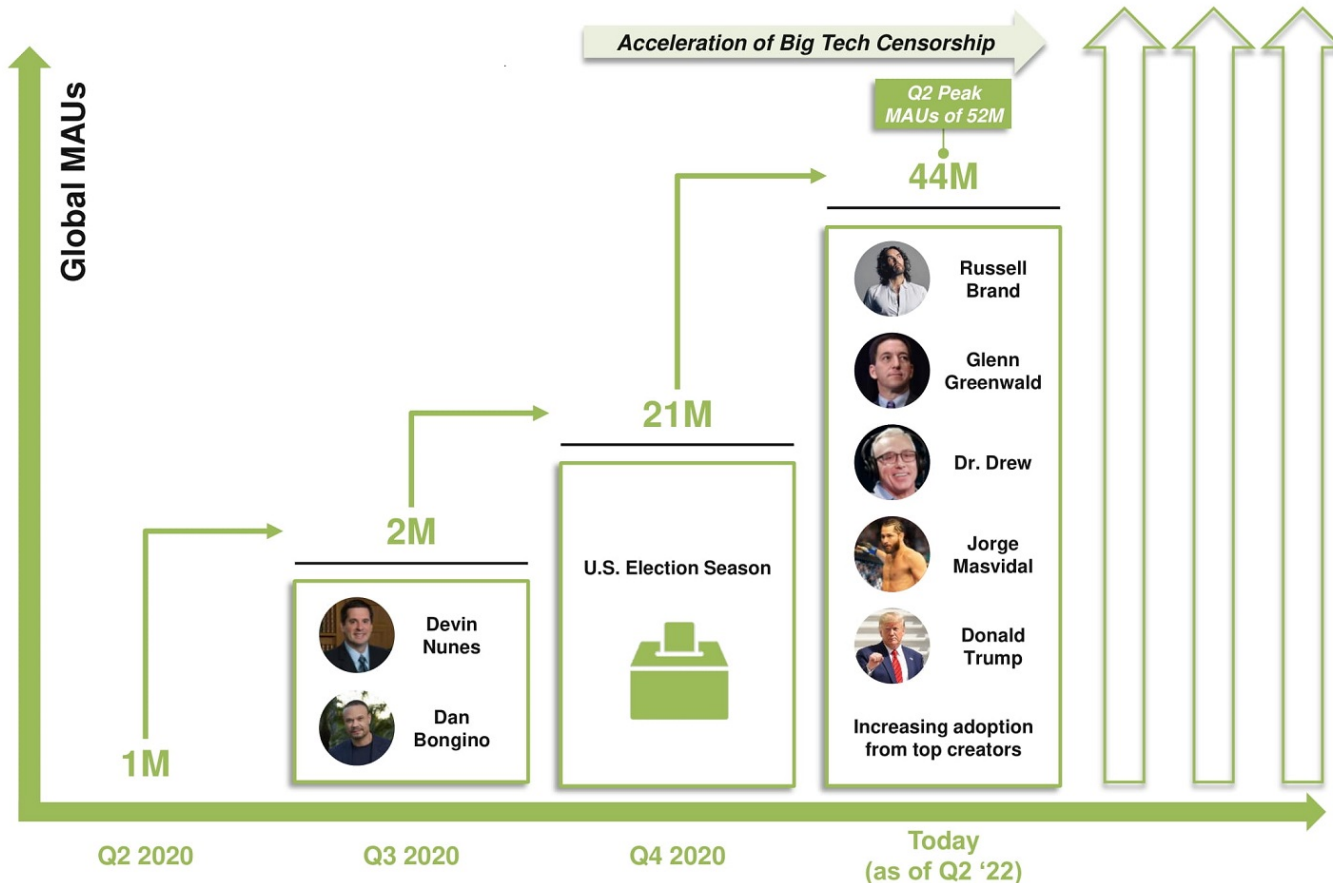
Acceleration of Big Tech Censorship

Global MAUs

Q2 Peak MAUs of 52M

44M

Russell Brand

Glenn Greenwald

Dr. Drew

Jorge Masvidal

Donald Trump

Increasing adoption from top creators

21M

U.S. Election Season

2M

Devin Nunes

Dan Bongino

1M

Q2 2020

Q3 2020

Q4 2020

Today (as of Q2 '22)